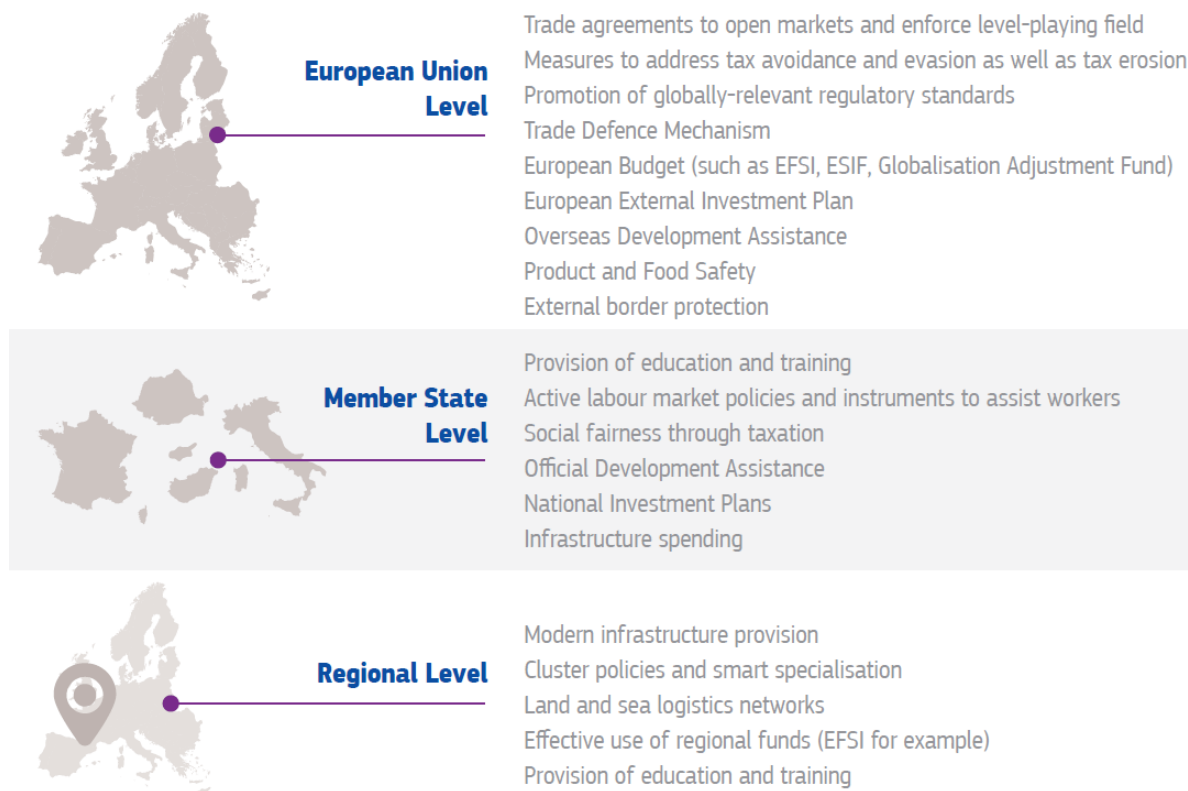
European Union Level

Trade agreements to open markets and enforce level-playing field
Measures to address tax avoidance and evasion as well as tax erosion
Promotion of globally-relevant regulatory standards
Trade Defence Mechanism
European Budget (such as EFSI, ESIF, Globalisation Adjustment Fund)
European External Investment Plan
Overseas Development Assistance
Product and Food Safety
External border protection

Member State Level

Provision of education and training
Active labour market policies and instruments to assist workers
Social fairness through taxation
Official Development Assistance
National Investment Plans
Infrastructure spending

Regional Level

Modern infrastructure provision
Cluster policies and smart specialisation
Land and sea logistics networks
Effective use of regional funds (EFSI for example)
Provision of education and training